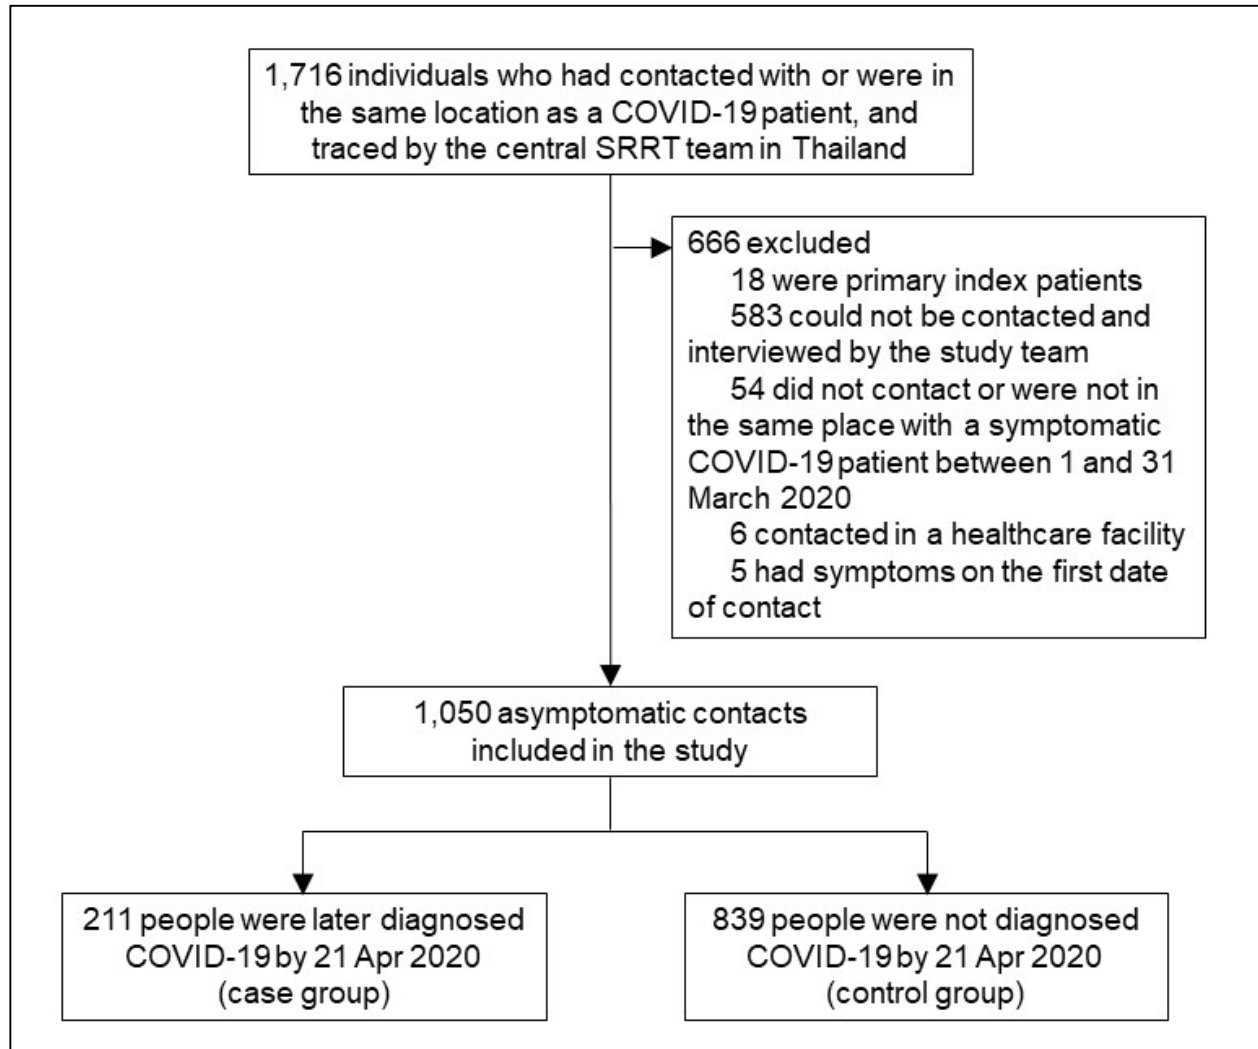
1,716 individuals who had contacted with or were in the same location as a COVID-19 patient, and traced by the central SRRT team in Thailand

666 excluded
18 were primary index patients
583 could not be contacted and interviewed by the study team
54 did not contact or were not in the same place with a symptomatic COVID-19 patient between 1 and 31 March 2020
6 contacted in a healthcare facility
5 had symptoms on the first date of contact

1,050 asymptomatic contacts included in the study

211 people were later diagnosed COVID-19 by 21 Apr 2020 (case group)

839 people were not diagnosed COVID-19 by 21 Apr 2020 (control group)